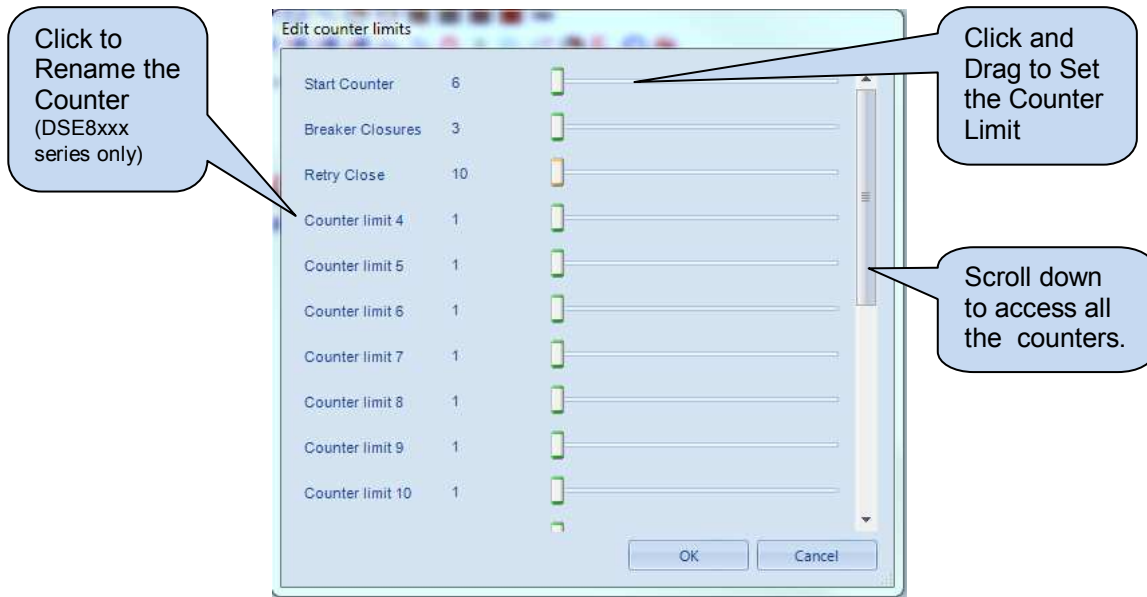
Click to Rename the Counter (DSE8xxx series only)

Edit counter limits

| | |
|---|---|
| Start Counter | 6 |
| Breaker Closures | 3 |
| Retry Close | 10 |
| Counter limit 4 | 1 |
| Counter limit 5 | 1 |
| Counter limit 6 | 1 |
| Counter limit 7 | 1 |
| Counter limit 8 | 1 |
| Counter limit 9 | 1 |
| Counter limit 10 | 1 |

OK Cancel

Click and Drag to Set the Counter Limit

Scroll down to access all the counters.